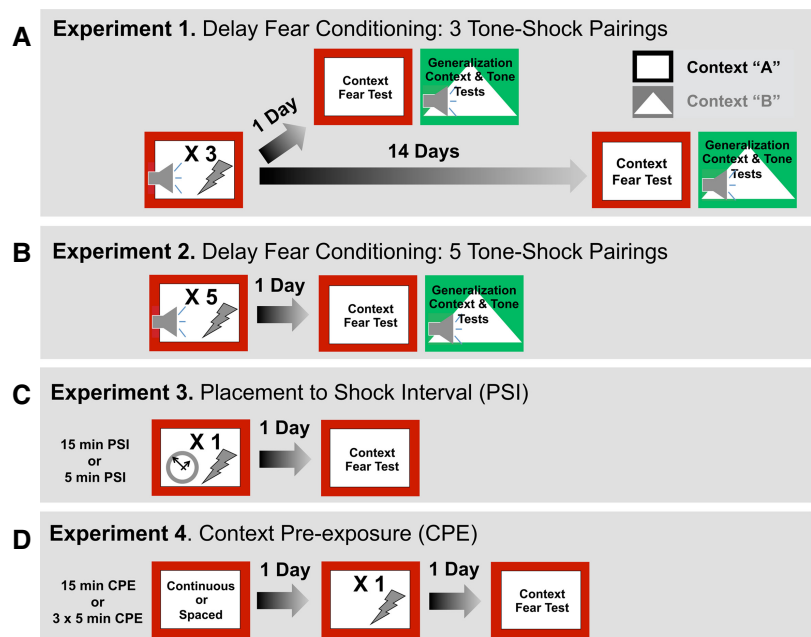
A **Experiment 1.** Delay Fear Conditioning: 3 Tone-Shock Pairings

Context "A"
Context "B"

X 3

1 Day

Context Fear Test

Generalization Context & Tone Tests

14 Days

Context Fear Test

Generalization Context & Tone Tests

B **Experiment 2.** Delay Fear Conditioning: 5 Tone-Shock Pairings

X 5

1 Day

Context Fear Test

Generalization Context & Tone Tests

C **Experiment 3.** Placement to Shock Interval (PSI)

15 min PSI or 5 min PSI

X 1

1 Day

Context Fear Test

D **Experiment 4**. Context Pre-exposure (CPE)

15 min CPE or 3 x 5 min CPE

Continuous or Spaced

1 Day

X 1

1 Day

Context Fear Test